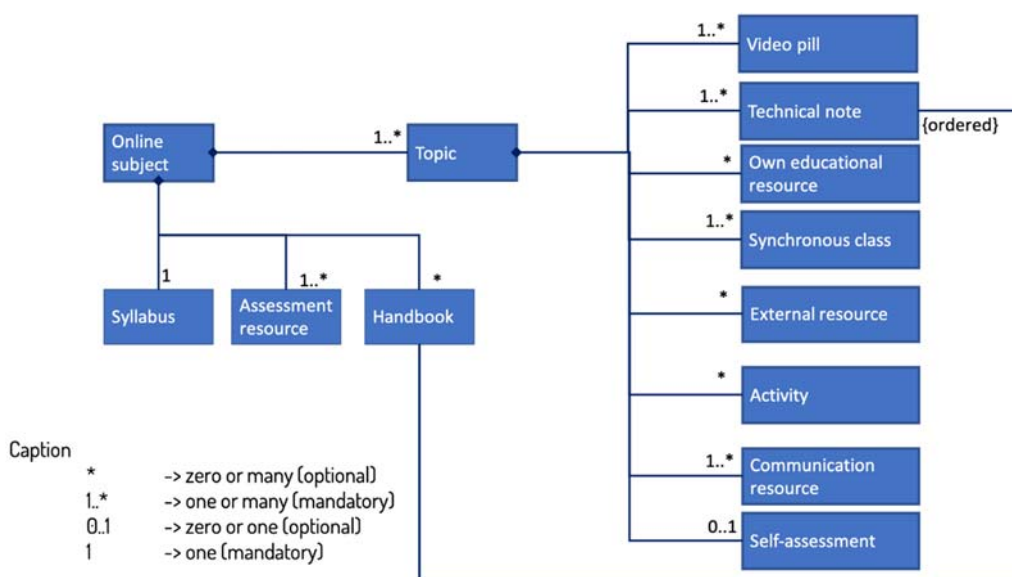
Online subject

1..*

Topic

1

Syllabus

1..*

Assessment resource

*

Handbook

1..*

Video pill

1..*

Technical note

{ordered}

*

Own educational resource

1..*

Synchronous class

*

External resource

*

Activity

1..*

Communication resource

0..1

Self-assessment

Caption

| | |
|---|---|
| * | -> zero or many (optional) |
| 1..* | -> one or many (mandatory) |
| 0..1 | -> zero or one (optional) |
| 1 | -> one (mandatory) |